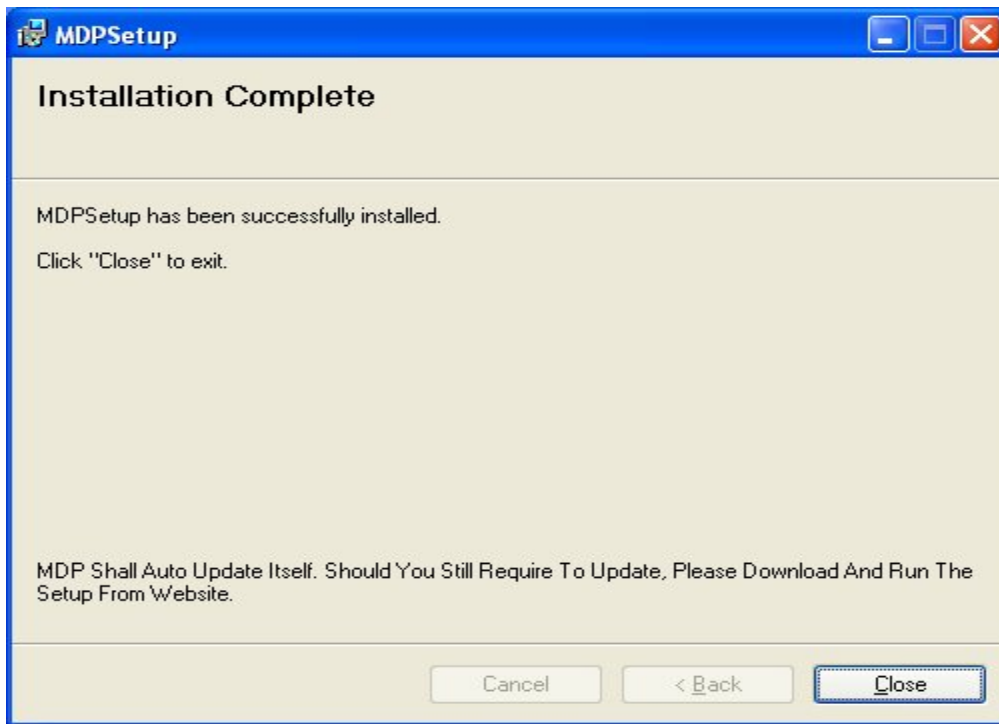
MDPSetup

Installation Complete

MDPSetup has been successfully installed.

Click "Close" to exit.

MDP Shall Auto Update Itself. Should You Still Require To Update, Please Download And Run The Setup From Website.

Cancel
< Back
Close